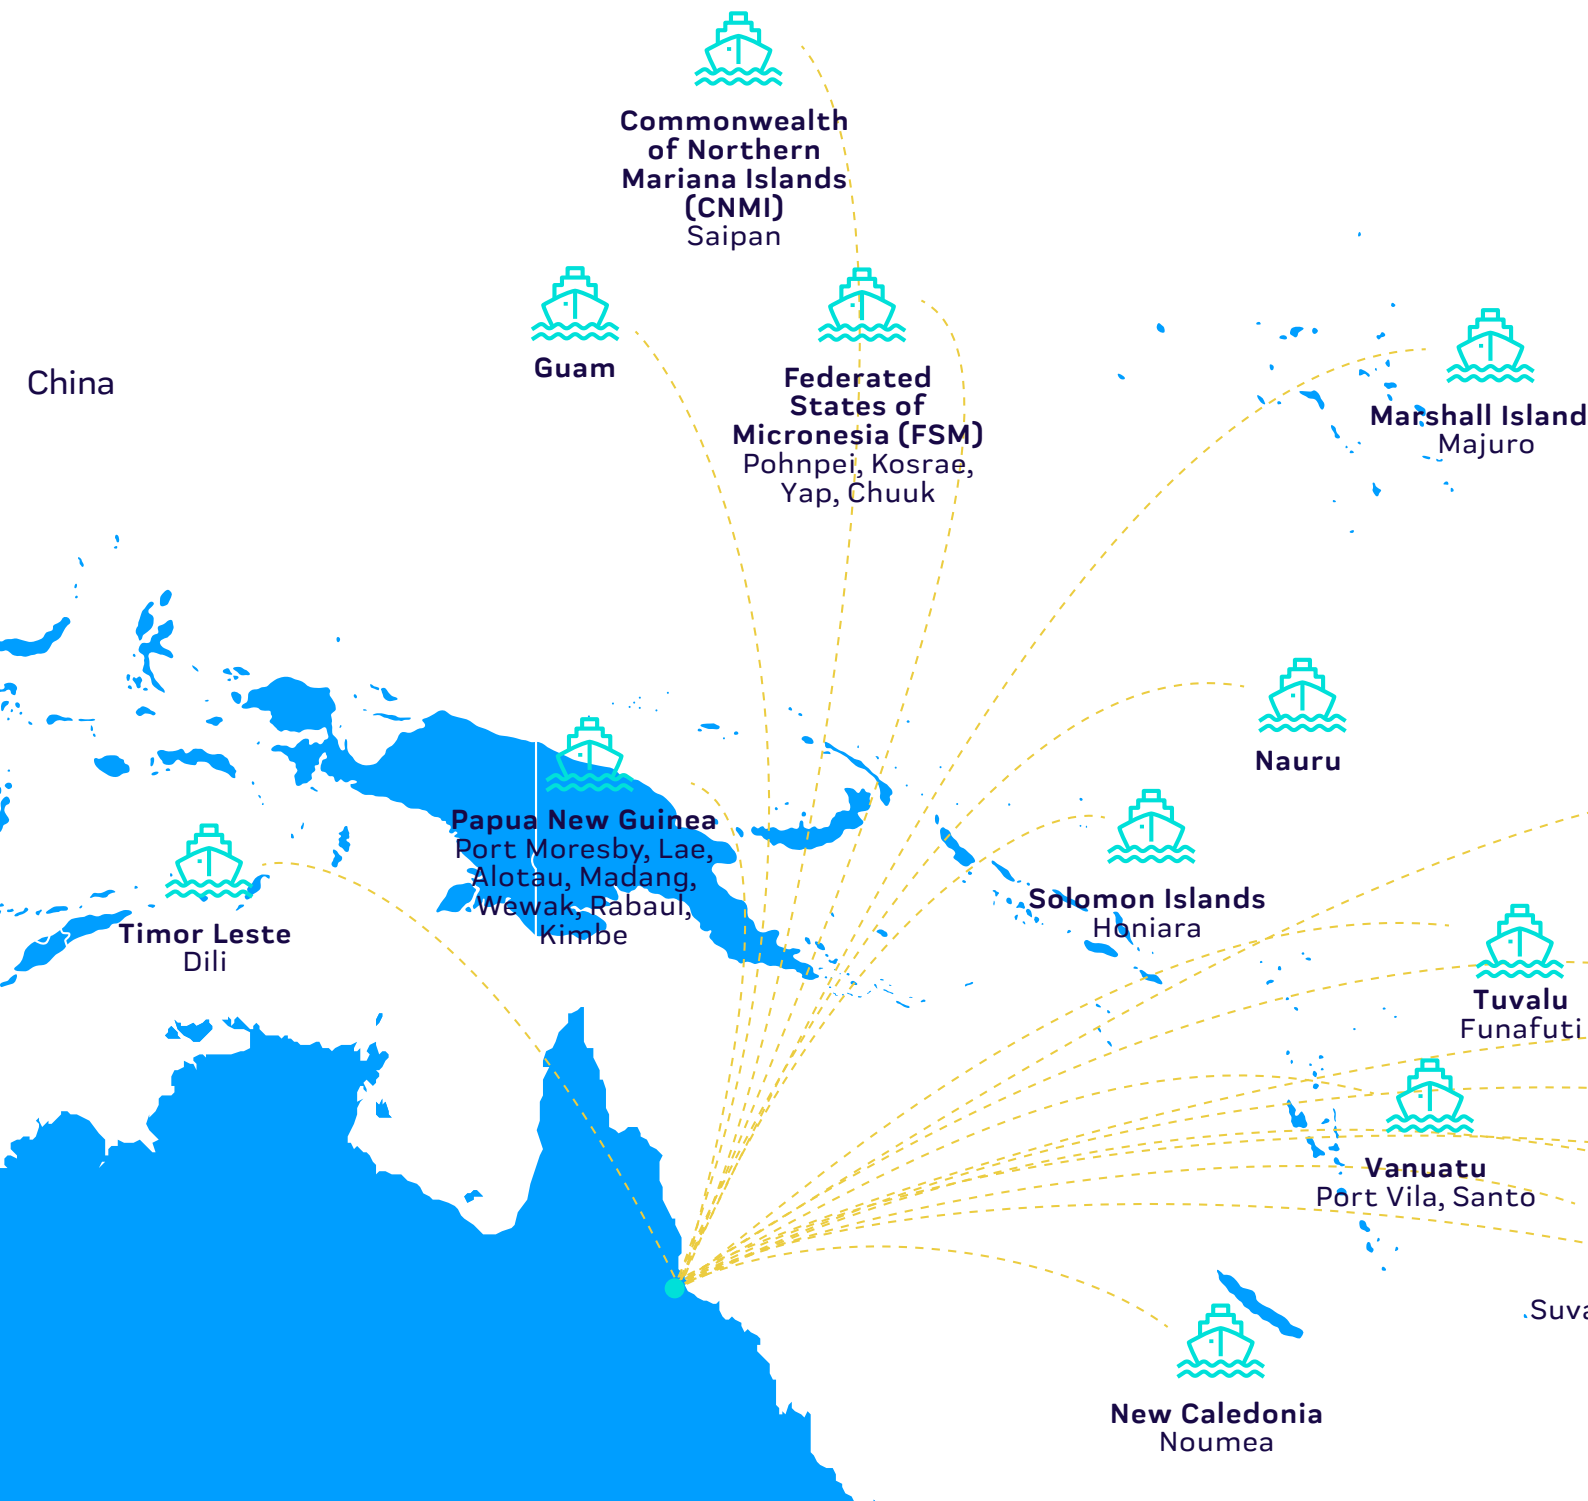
Commonwealth of Northern Mariana Islands (CNMI)
Saipan

China

Guam

Federated States of Micronesia (FSM)
Pohnpei, Kosrae, Yap, Chuuk

Marshall Island
Majuro

Nauru

Papua New Guinea
Port Moresby, Lae, Alotau, Madang, Wewak, Rabaul, Kimbe

Timor Leste
Dili

Solomon Islands
Honiara

Tuvalu
Funafuti

Vanuatu
Port Vila, Santo

Suva

New Caledonia
Noumea